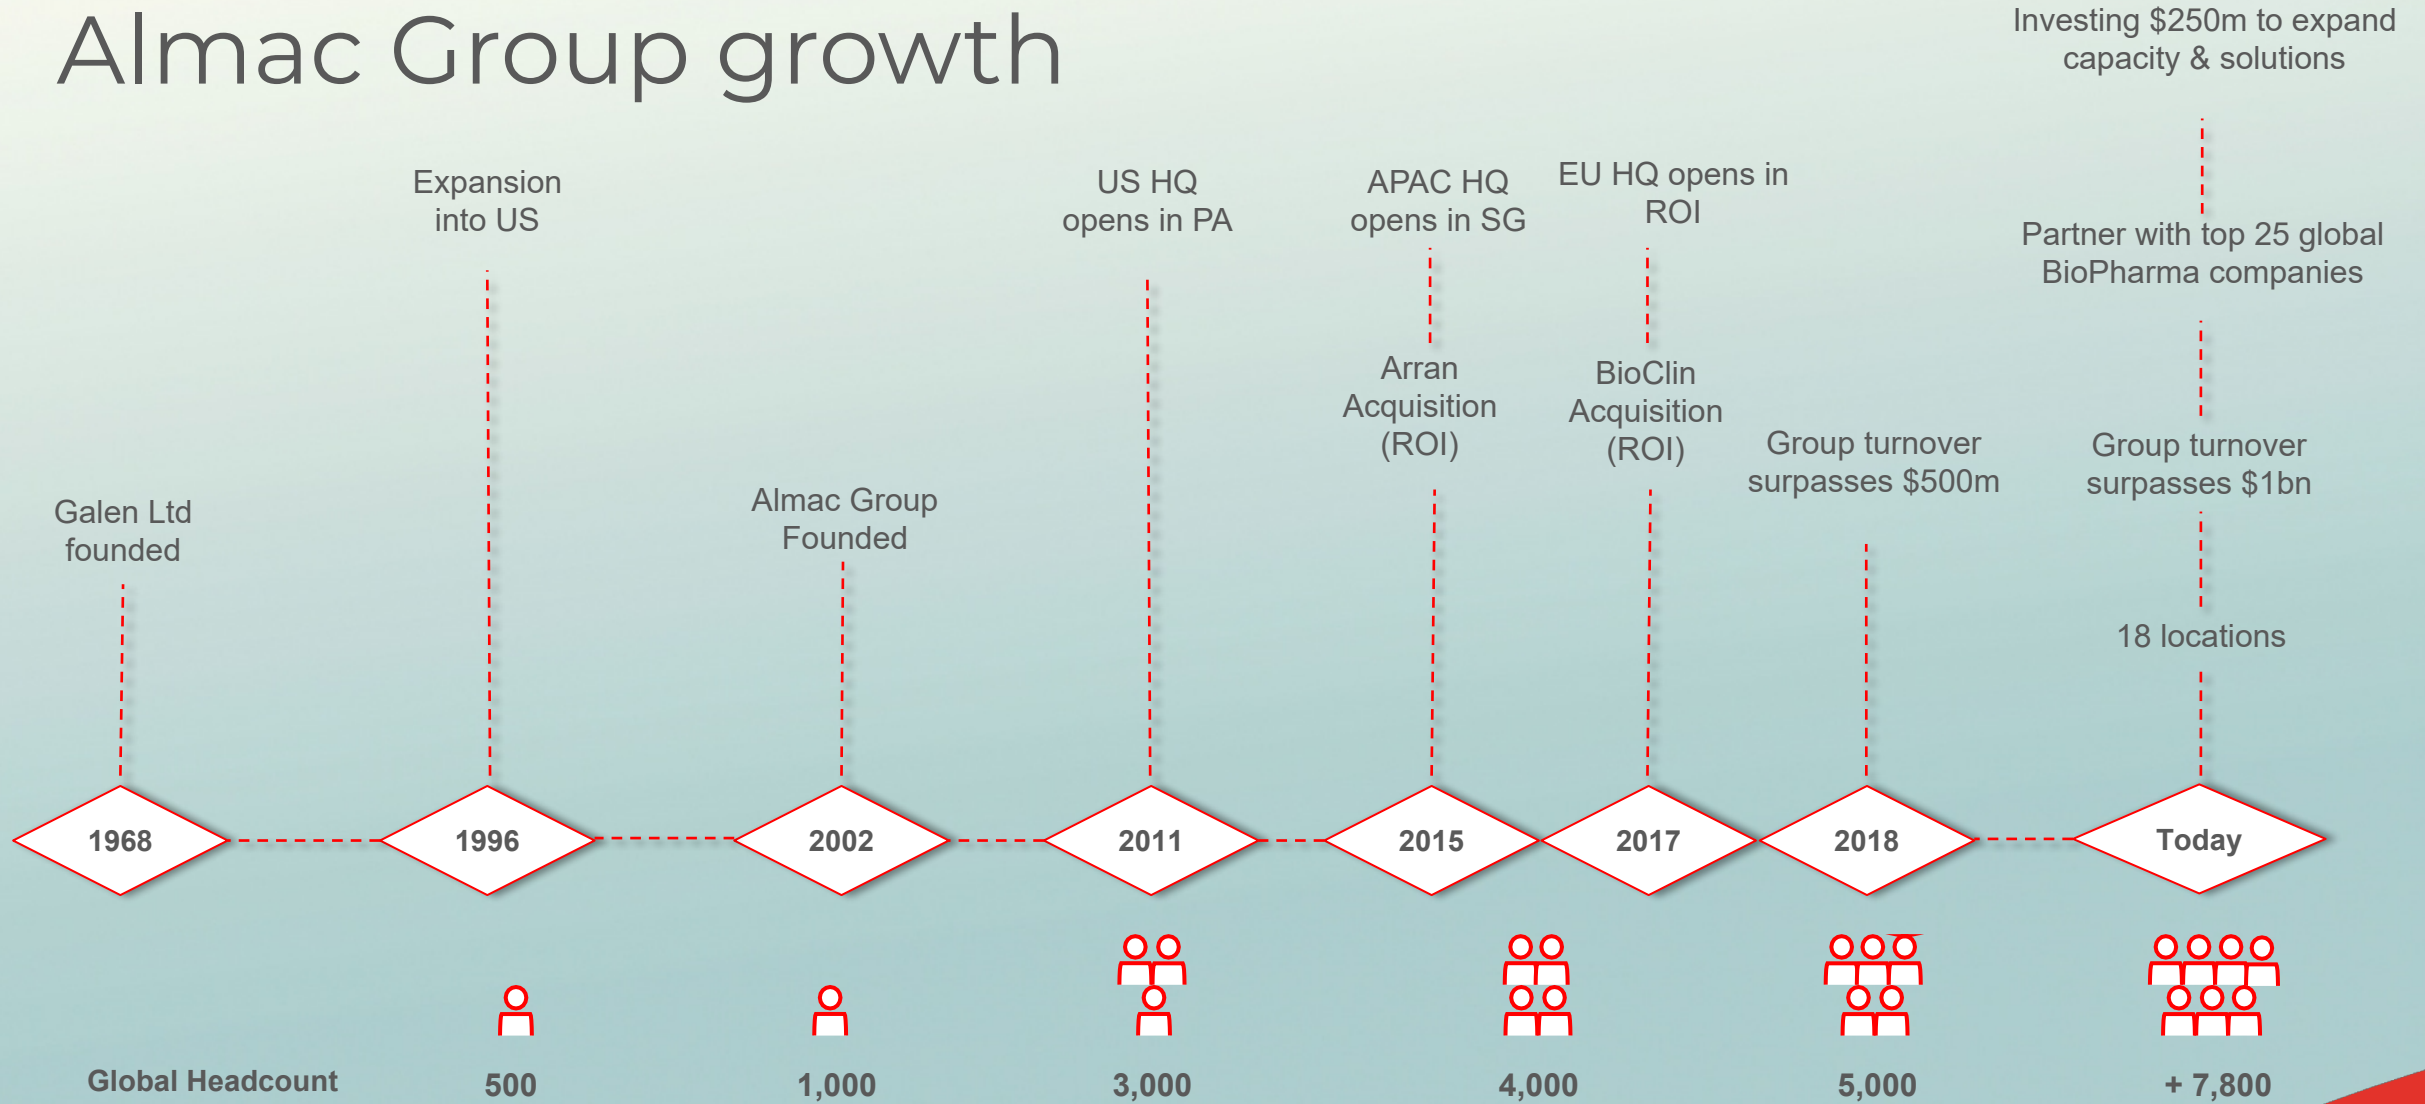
Almac Group growth

Investing \$250m to expand capacity & solutions

Expansion into US

US HQ opens in PA

APAC HQ opens in SG

EU HQ opens in ROI

Partner with top 25 global BioPharma companies

Arran Acquisition (ROI)

BioClin Acquisition (ROI)

Group turnover surpasses \$500m

Group turnover surpasses \$1bn

Galen Ltd founded

Almac Group Founded

18 locations

1968

1996

2002

2011

2015

2017

2018

Today

Global Headcount

500

1,000

3,000

4,000

5,000

+ 7,800